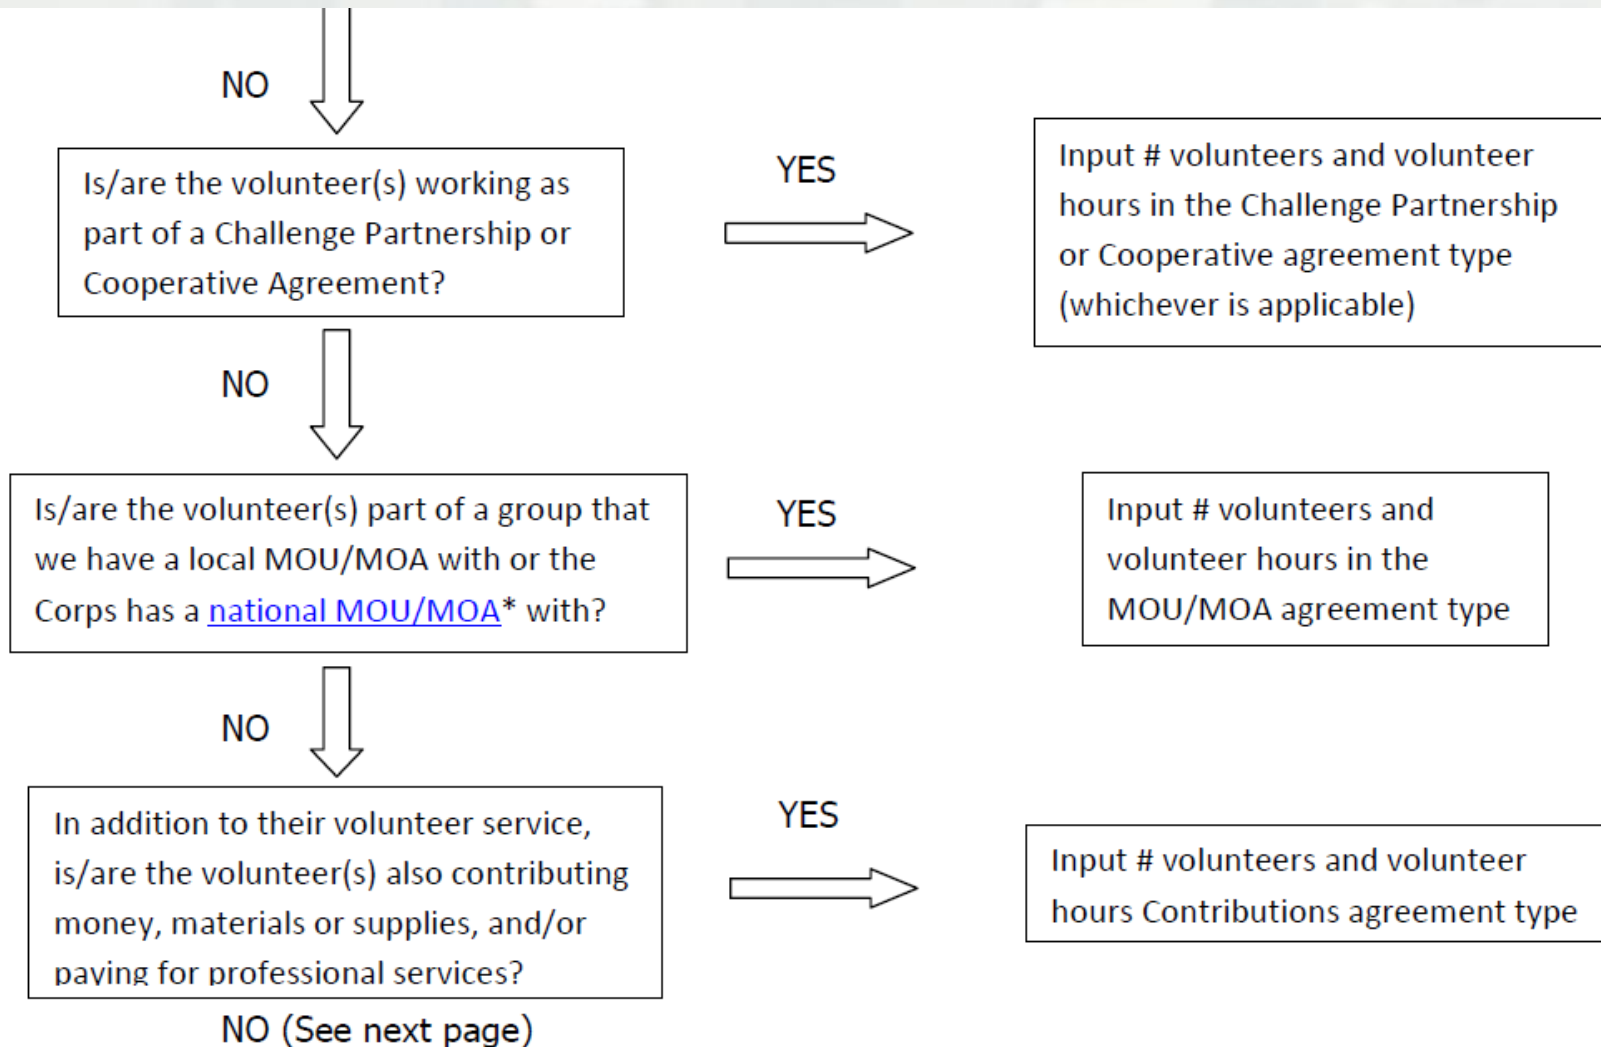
NO

Is/are the volunteer(s) working as part of a Challenge Partnership or Cooperative Agreement?

YES

Input # volunteers and volunteer hours in the Challenge Partnership or Cooperative agreement type (whichever is applicable)

NO

Is/are the volunteer(s) part of a group that we have a local MOU/MOA with or the Corps has a national MOU/MOA* with?

YES

Input # volunteers and volunteer hours in the MOU/MOA agreement type

NO

In addition to their volunteer service, is/are the volunteer(s) also contributing money, materials or supplies, and/or paying for professional services?

YES

Input # volunteers and volunteer hours Contributions agreement type

NO (See next page)